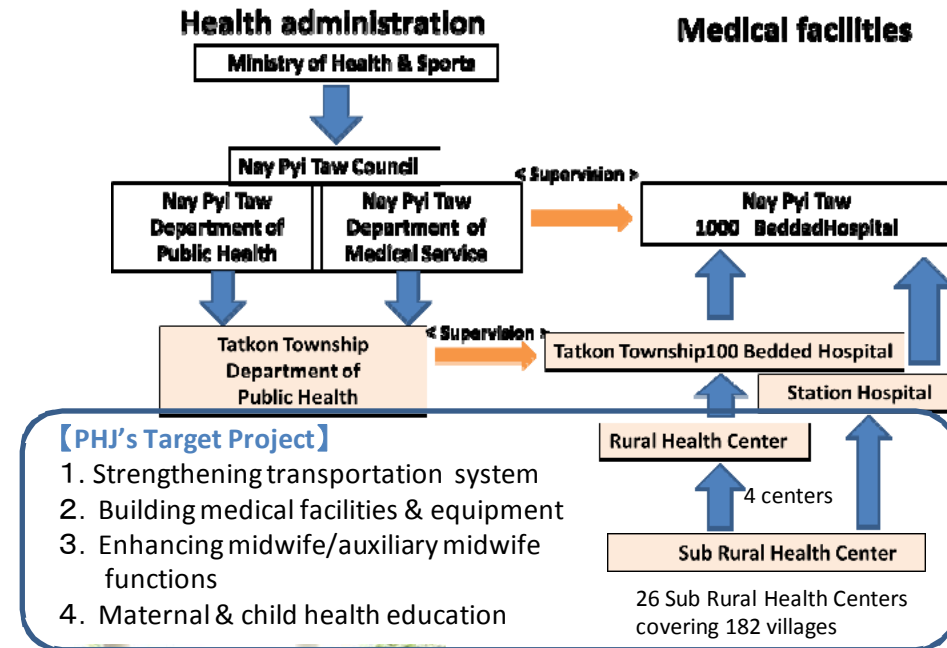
Health administration

Medical facilities

Ministry of Health & Sports

Nay Pyi Taw Council

< Supervision >

Nay Pyi Taw Department of Public Health

Nay Pyi Taw Department of Medical Service

Nay Pyi Taw 1000 BeddedHospital

Tatkon Township Department of Public Health

< Supervision >

Tatkon Township100 Bedded Hospital

Station Hospital

【PHJ's Target Project】
1. Strengthening transportation system
2. Building medical facilities & equipment
3. Enhancing midwife/auxiliary midwife functions
4. Maternal & child health education

Rural Health Center

4 centers

Sub Rural Health Center

26 Sub Rural Health Centers covering 182 villages